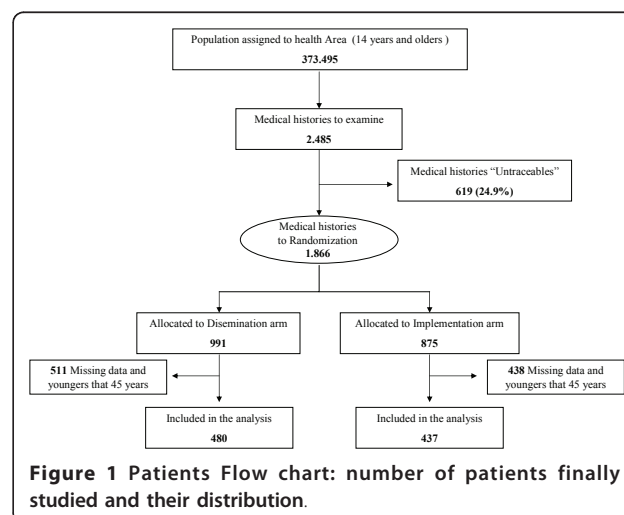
Population assigned to health Area (14 years and olders )
373.495

Medical histories to examine
2.485

Medical histories "Untraceables"
619 (24.9%)

Medical histories to Randomization
1.866

Allocated to Disemination arm
991

Allocated to Implementation arm
875

511 Missing data and youngers that 45 years

438 Missing data and youngers that 45 years

Included in the analysis
480

Included in the analysis
437

Figure 1 Patients Flow chart: number of patients finally studied and their distribution.